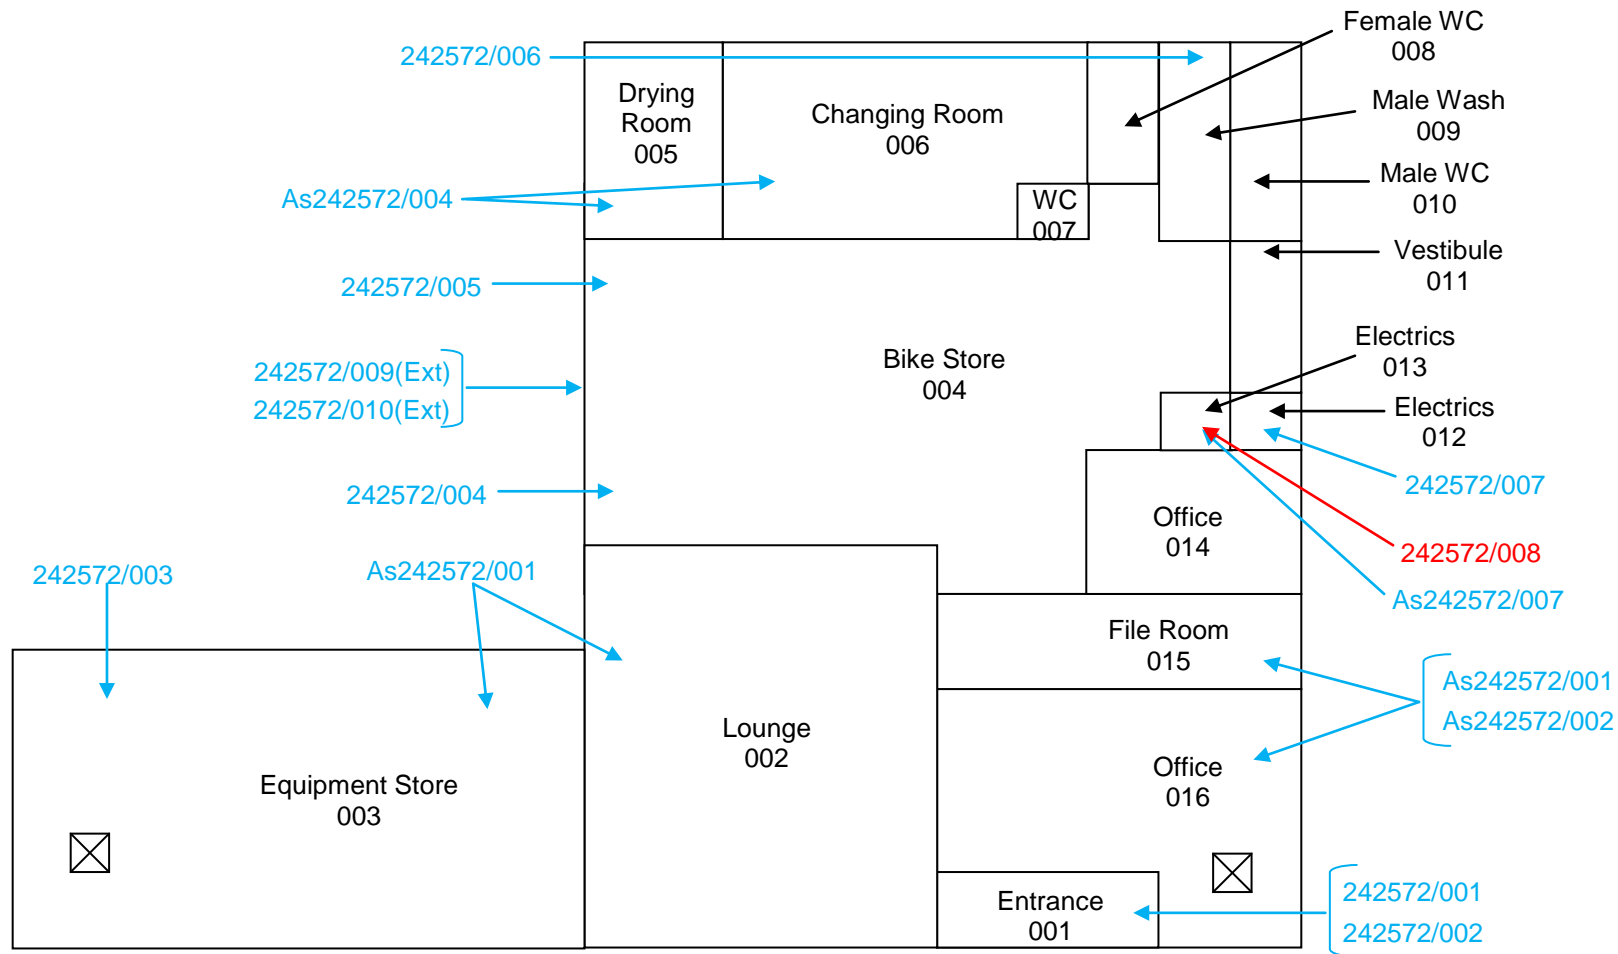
Female WC
008

242572/006

Drying Room
005

Changing Room
006

Male Wash
009

Male WC
010

As242572/004

WC
007

Vestibule
011

242572/005

Bike Store
004

Electrics
013

242572/009(Ext)
242572/010(Ext)

Electrics
012

242572/007

242572/004

Office
014

242572/008

242572/003

As242572/001

As242572/007

File Room
015

As242572/001
As242572/002

Lounge
002

Equipment Store
003

Office
016

Entrance
001

242572/001
242572/002